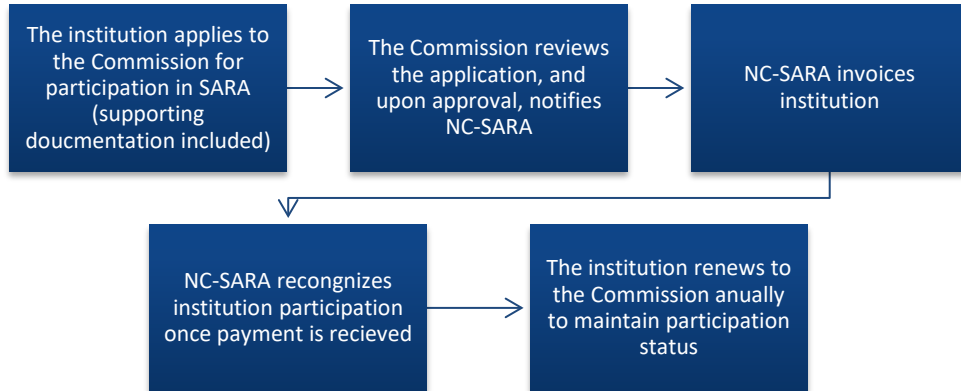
The institution applies to the Commission for participation in SARA (supporting doucmentation included)

The Commission reviews the application, and upon approval, notifies NC-SARA

NC-SARA invoices institution

NC-SARA recongnizes institution participation once payment is recieved

The institution renews to the Commission anually to maintain participation status